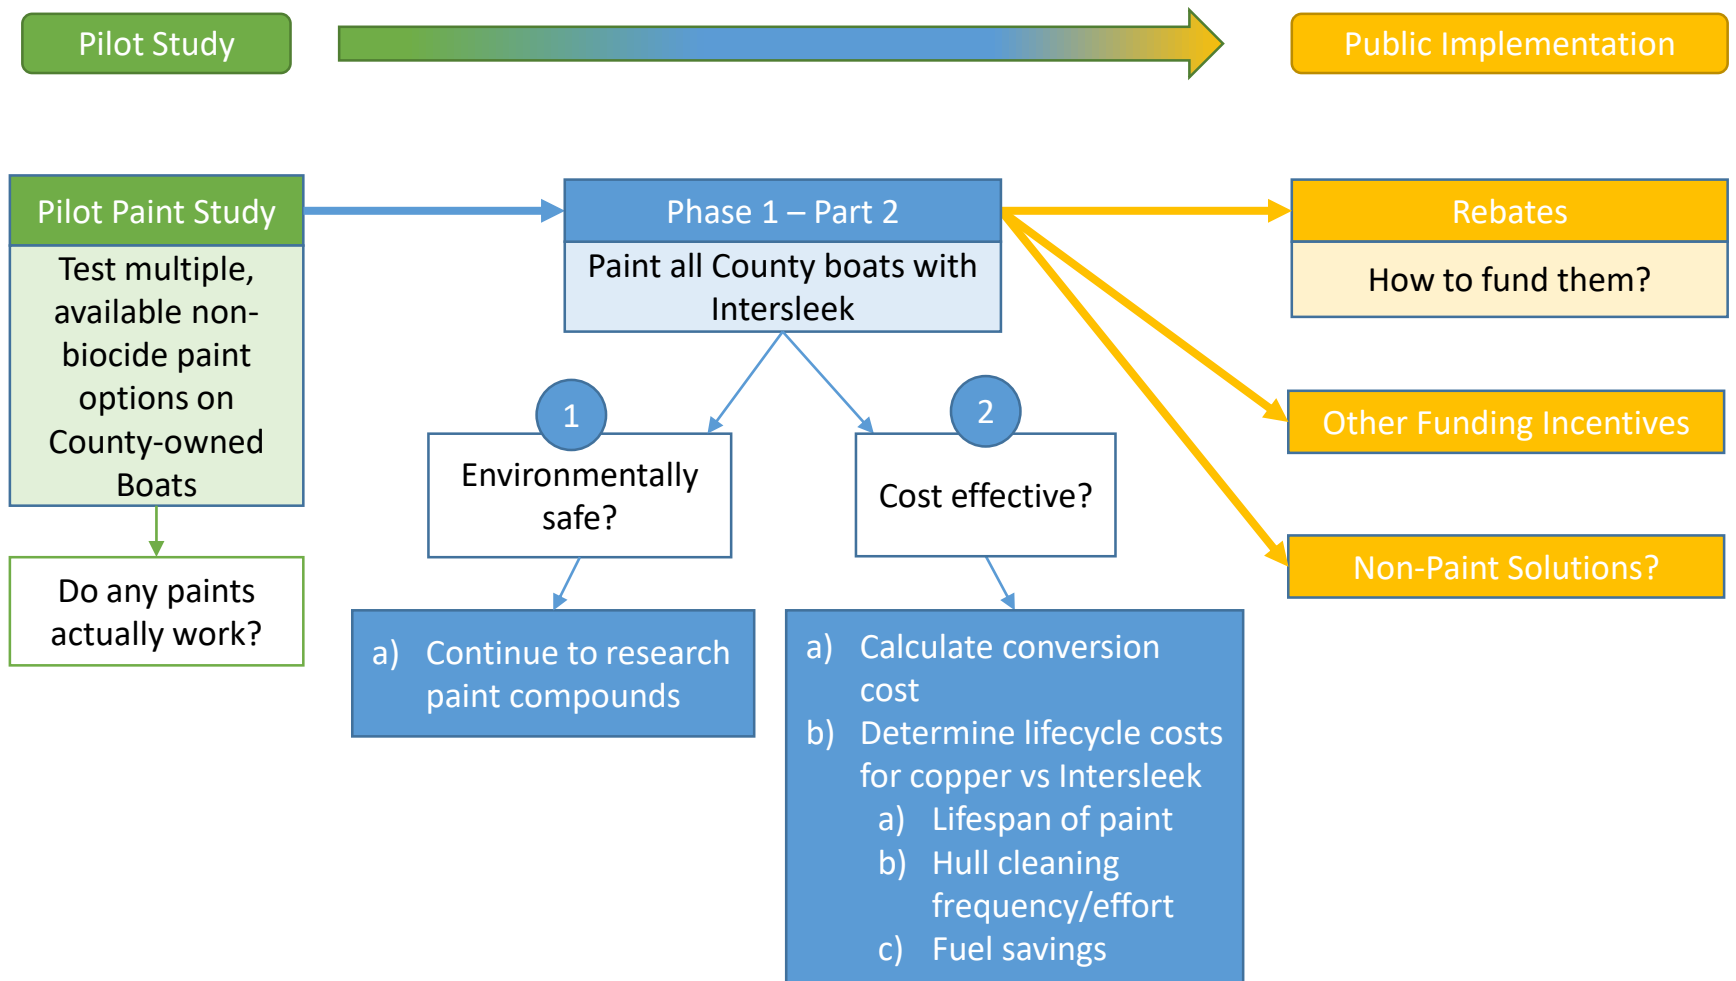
Pilot Study

Public Implementation

Pilot Paint Study

Test multiple, available non-biocide paint options on County-owned Boats

Do any paints actually work?

Phase 1 – Part 2

Paint all County boats with Intersleek

1

Environmentally safe?

2

Cost effective?

a) Continue to research paint compounds

a) Calculate conversion cost
b) Determine lifecycle costs for copper vs Intersleek
a) Lifespan of paint
b) Hull cleaning frequency/effort
c) Fuel savings

Rebates

How to fund them?

Other Funding Incentives

Non-Paint Solutions?